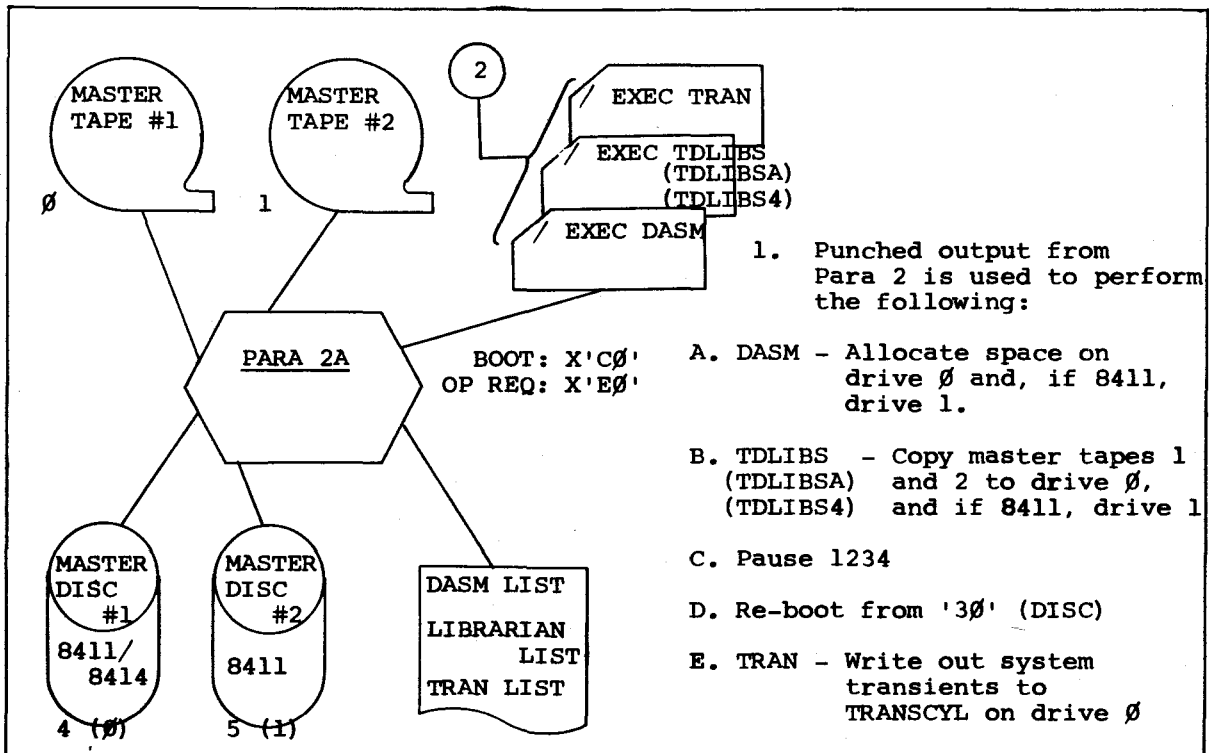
MASTER TAPE #1

Ø

MASTER TAPE #2

1

2

/ EXEC TRAN

/ EXEC TDLIBS (TDLIBSA) (TDLIBS4)

/ EXEC DASM

1. Punched output from Para 2 is used to perform the following:

PARA 2A

BOOT: X'CØ'
OP REQ: X'EØ'

A. DASM - Allocate space on drive Ø and, if 8411, drive 1.

B. TDLIBS (TDLIBSA) (TDLIBS4) - Copy master tapes 1 and 2 to drive Ø, and if 8411, drive 1

C. Pause 1234

D. Re-boot from '3Ø' (DISC)

E. TRAN - Write out system transients to TRANSCYL on drive Ø

MASTER DISC #1

8411/ 8414

4 (Ø)

MASTER DISC #2

8411

5 (1)

DASM LIST

LIBRARIAN LIST

TRAN LIST